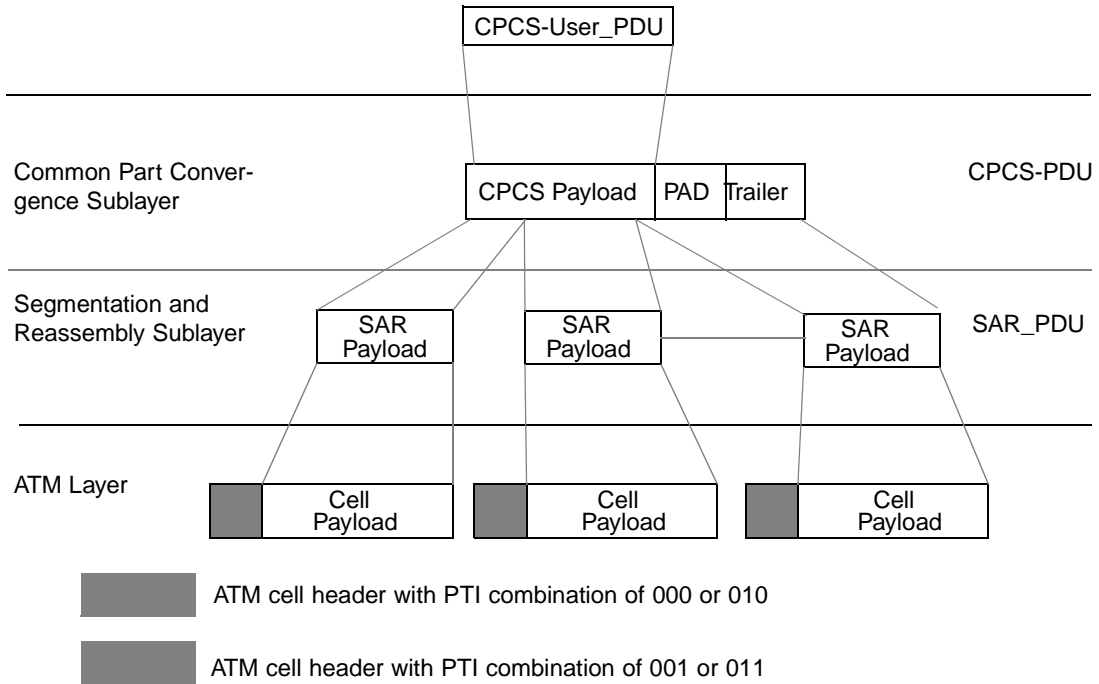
CPCS-User_PDU

Common Part Convergence Sublayer

CPCS Payload

PAD

Trailer

CPCS-PDU

Segmentation and Reassembly Sublayer

SAR Payload

SAR Payload

SAR Payload

SAR_PDU

ATM Layer

Cell Payload

Cell Payload

Cell Payload

ATM cell header with PTI combination of 000 or 010

ATM cell header with PTI combination of 001 or 011